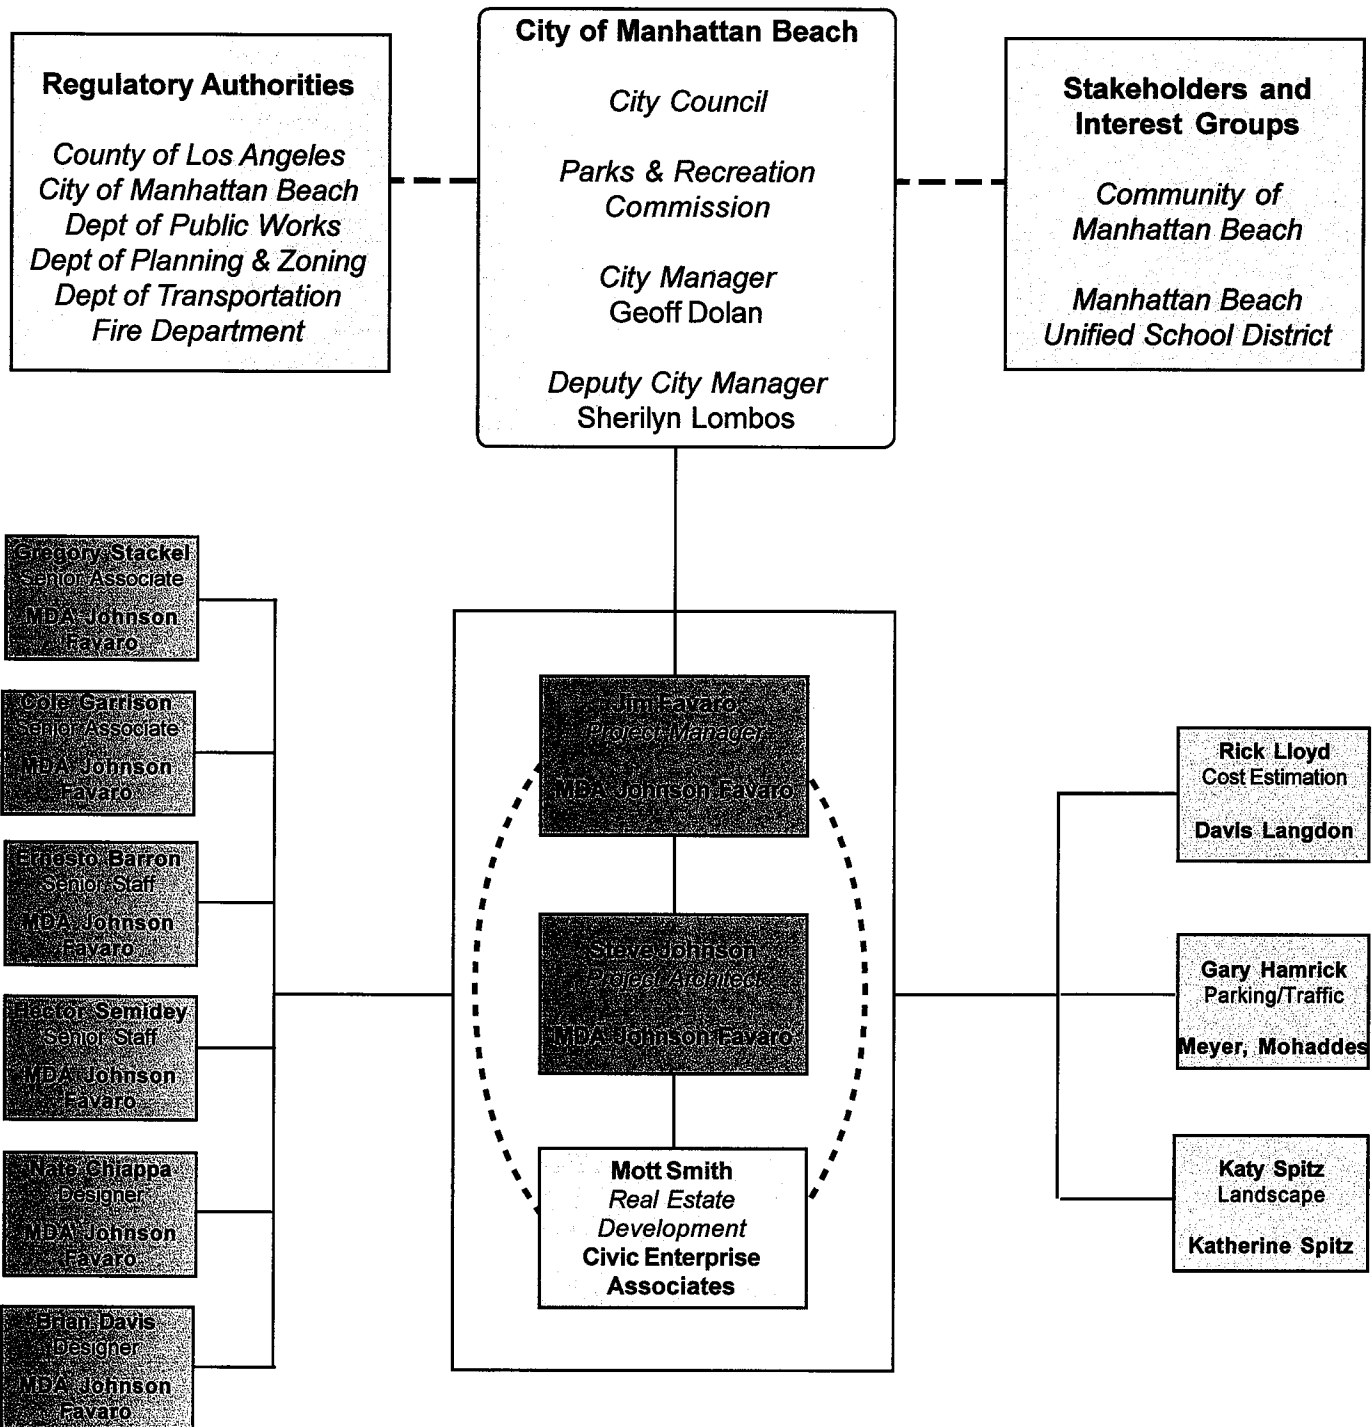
Regulatory Authorities

County of Los Angeles
City of Manhattan Beach
Dept of Public Works
Dept of Planning & Zoning
Dept of Transportation
Fire Department

City of Manhattan Beach

City Council

Parks & Recreation Commission

City Manager
Geoff Dolan

Deputy City Manager
Sherilyn Lombos

Stakeholders and Interest Groups

Community of Manhattan Beach

Manhattan Beach Unified School District

Gregory Stackel
Senior Associate
MDA Johnson Favaro

Cole Garrison
Senior Associate
MDA Johnson Favaro

Ernesto Barron
Senior Staff
MDA Johnson Favaro

Hector Semidey
Senior Staff
MDA Johnson Favaro

Nate Chiappa
Designer
MDA Johnson Favaro

Brian Davis
Designer
MDA Johnson Favaro

Jim Favaro
Project Manager
MDA Johnson Favaro

Steve Johnson
Project Architect
MDA Johnson Favaro

Mott Smith
Real Estate Development
Civic Enterprise Associates

Rick Lloyd
Cost Estimation
Davis Langdon

Gary Hamrick
Parking/Traffic
Meyer, Mohaddes

Katy Spitz
Landscape
Katherine Spitz